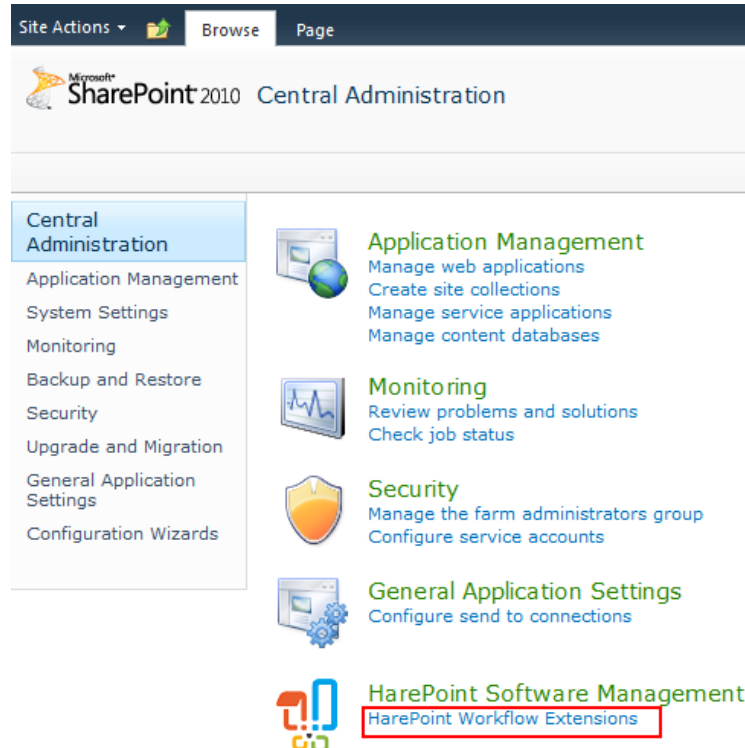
Site Actions ▾ Browse Page

Microsoft SharePoint 2010 Central Administration

Central Administration
Application Management
System Settings
Monitoring
Backup and Restore
Security
Upgrade and Migration
General Application Settings
Configuration Wizards

Application Management
Manage web applications
Create site collections
Manage service applications
Manage content databases

Monitoring
Review problems and solutions
Check job status

Security
Manage the farm administrators group
Configure service accounts

General Application Settings
Configure send to connections

HarePoint Software Management
HarePoint Workflow Extensions